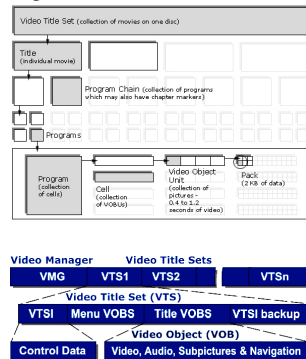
Video Title Set (collection of movies on one disc)

Title (individual movie)

Program Chain (collection of programs which may also have chapter markers)

Programs

Program (collection of cells)

Cell (collection of VOBUs)

Video Object Unit (collection of pictures - 0.4 to 1.2 seconds of video)

Pack (2KB of data)

Video Manager Video Title Sets

VMG VTS1 VTS2 VTSn

Video Title Set (VTS)

VTSI Menu VOBS Title VOBS VTSI backup

Video Object (VOB)

Control Data Video, Audio, Subpictures & Navigation